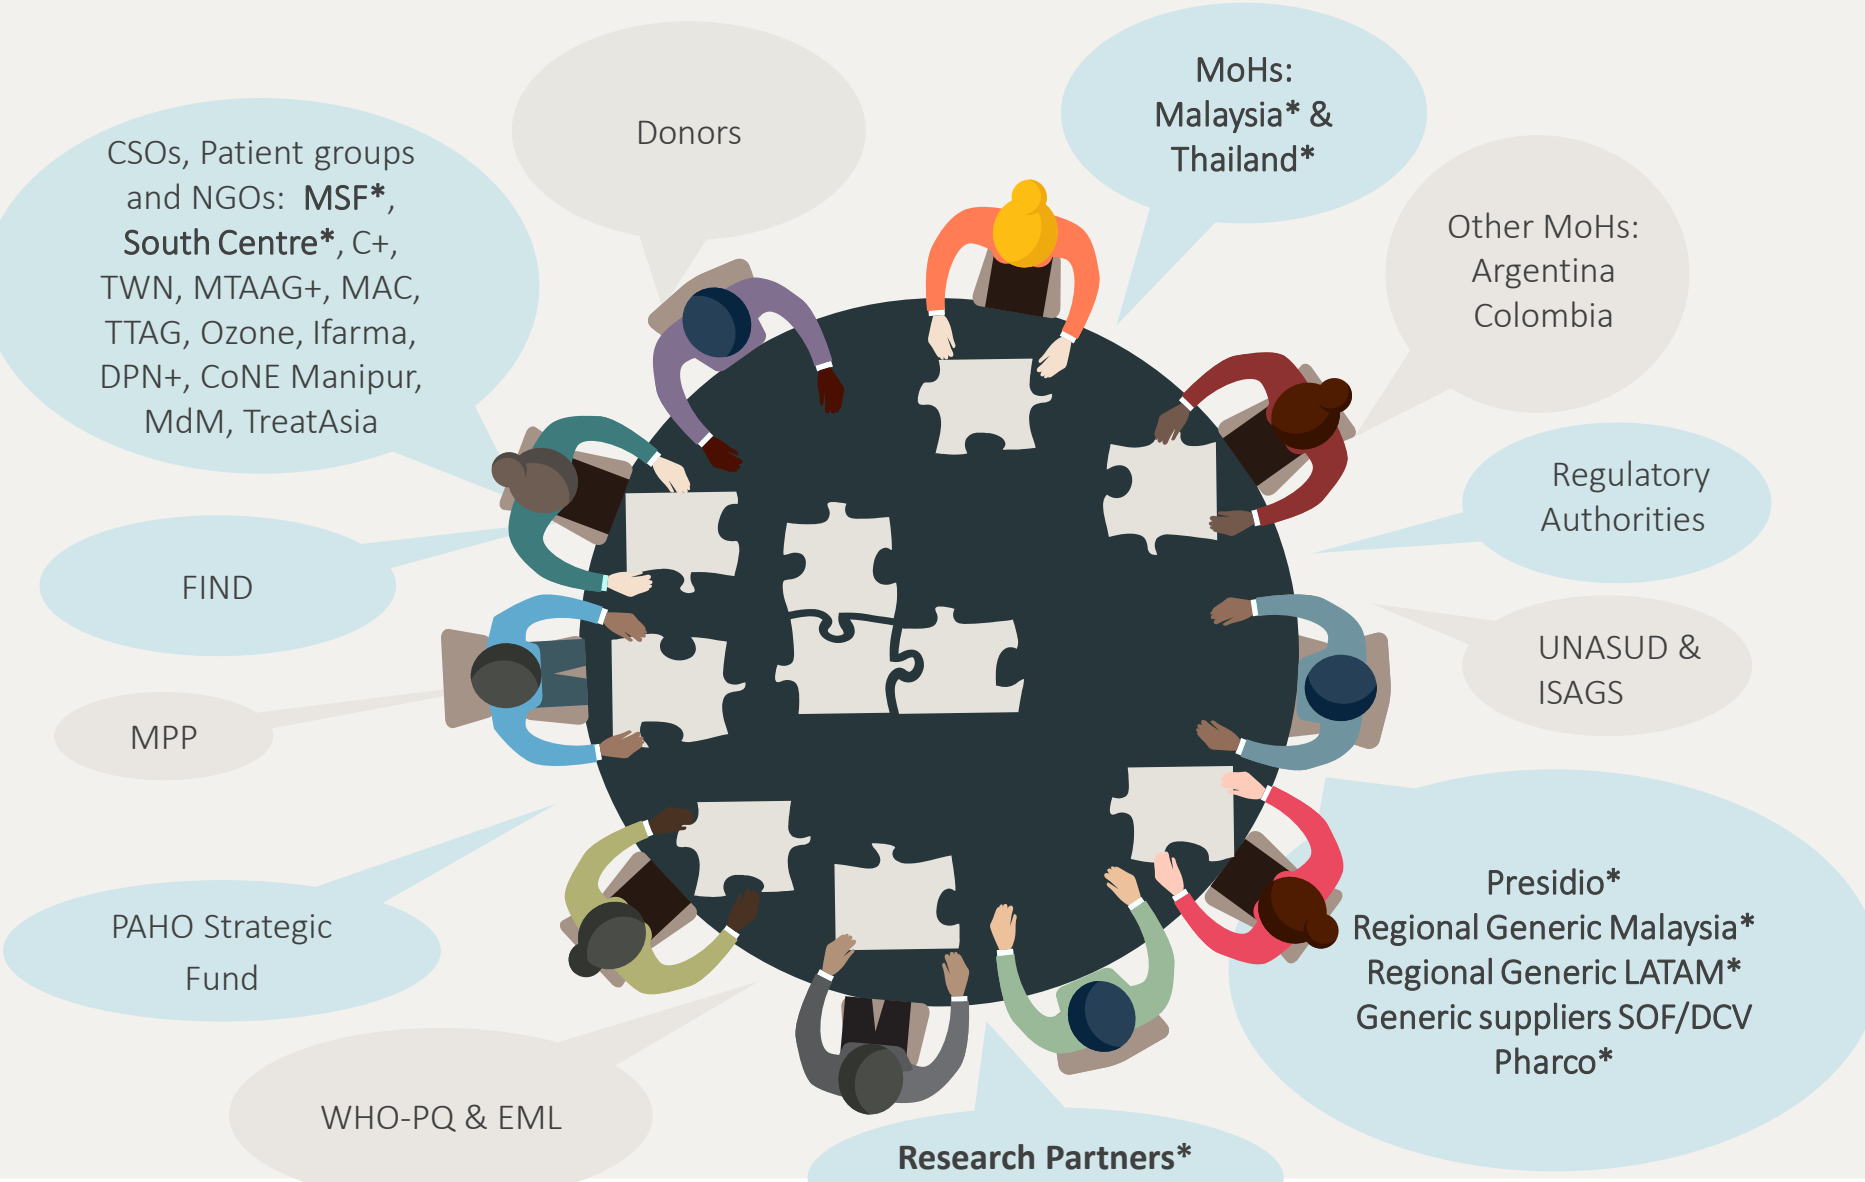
CSOs, Patient groups and NGOs: MSF*, South Centre*, C+, TWN, MTAAG+, MAC, TTAG, Ozone, Ifarma, DPN+, CoNE Manipur, MdM, TreatAsia

Donors

MoHs: Malaysia* & Thailand*

Other MoHs: Argentina Colombia

Regulatory Authorities

UNASUD & ISAGS

FIND

MPP

PAHO Strategic Fund

WHO-PQ & EML

Research Partners*

Presidio*
Regional Generic Malaysia*
Regional Generic LATAM*
Generic suppliers SOF/DCV
Pharco*